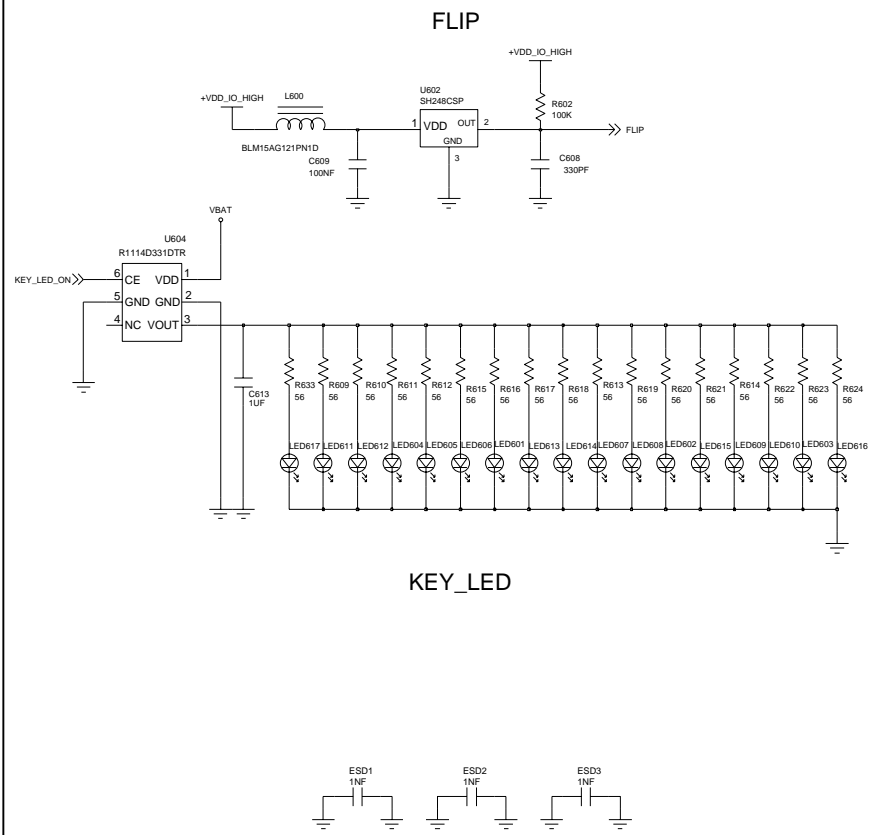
FLIP

+VDD_IO_HIGH

+VDD_IO_HIGH

L600

U602
SH248CSP

R602
100K

1 VDD OUT 2

GND

3

FLIP

BLM15AG121PN1D

C609
100NF

C608
330PF

VBAT

U604
R1114D331DTR

KEY_LED_ON

6 CE VDD 1
5 GND GND 2
4 NC VOUT 3

C613
1UF

R633 56
R609 56
R610 56
R611 56
R612 56
R615 56
R616 56
R617 56
R618 56
R613 56
R619 56
R620 56
R621 56
R614 56
R622 56
R623 56
R624 56

LED617 LED611 LED612 LED604 LED605 LED606 LED601 LED613 LED614 LED607 LED608 LED602 LED615 LED609 LED610 LED603 LED616

KEY_LED

ESD1
1NF

ESD2
1NF

ESD3
1NF